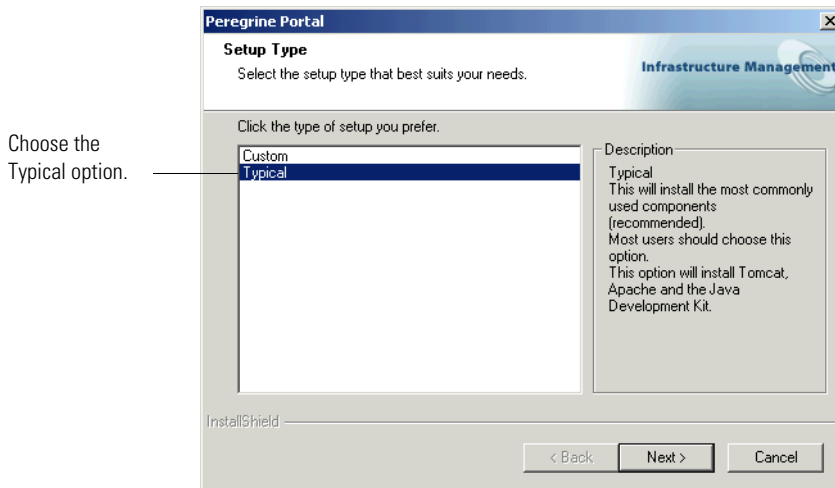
Choose the Typical option.

Peregrine Portal

Setup Type

Select the setup type that best suits your needs.

Infrastructure Management

Click the type of setup you prefer.

Custom
Typical

Description

Typical
This will install the most commonly used components (recommended).
Most users should choose this option.
This option will install Tomcat, Apache and the Java Development Kit.

InstallShield

< Back

Next >

Cancel